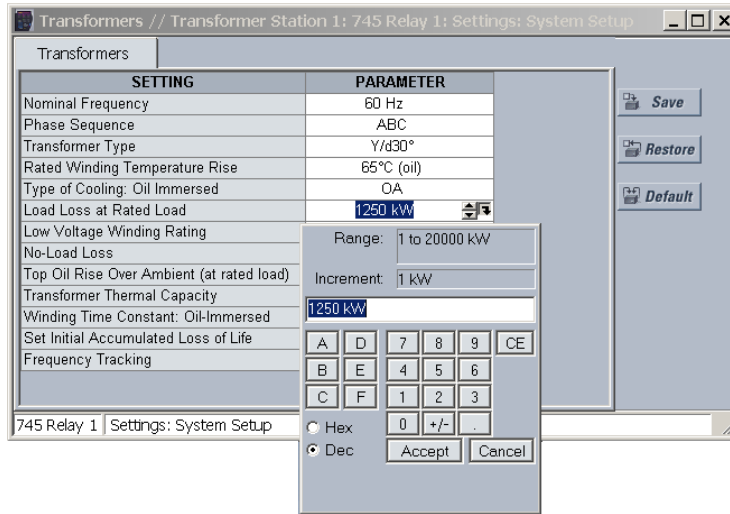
Transformers // Transformer Station 1: 745 Relay 1: Settings: System Setup

Transformers

| SETTING | PARAMETER |
|---|---|
| Nominal Frequency | 60 Hz |
| Phase Sequence | ABC |
| Transformer Type | Y/d30° |
| Rated Winding Temperature Rise | 65°C (oil) |
| Type of Cooling: Oil Immersed | OA |
| Load Loss at Rated Load | 1250 kW |
| Low Voltage Winding Rating | |
| No-Load Loss | |
| Top Oil Rise Over Ambient (at rated load) | |
| Transformer Thermal Capacity | |
| Winding Time Constant: Oil-Immersed | |
| Set Initial Accumulated Loss of Life | |
| Frequency Tracking | |

Save

Restore

Default

Range: 1 to 20000 kW

Increment: 1 kW

1250 kW

A D 7 8 9 CE

B E 4 5 6

C F 1 2 3

0 +/- .

Hex

Dec

Accept Cancel

745 Relay 1 Settings: System Setup